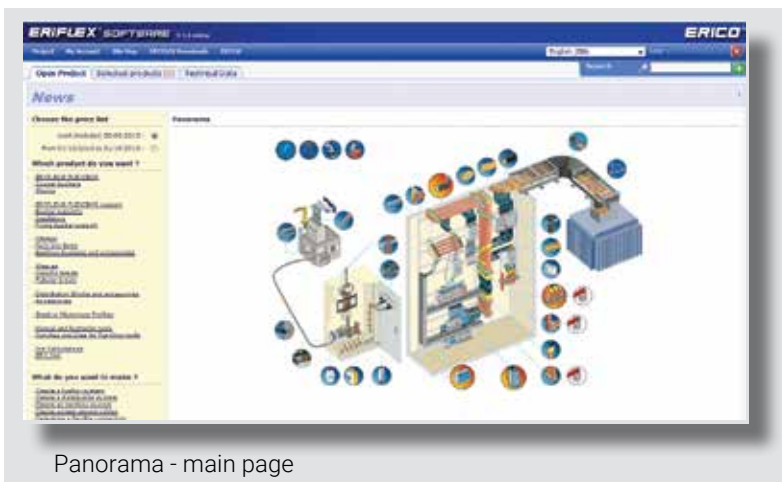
ERIFLEX SOFTWARE

ERICO

Project | My Account | Site Map | ERIFLEX Downloads | ERICO

English (GB)

Search

Open Product | Selected products | Technical Data

News

Choose the price list

Which product do you want ?

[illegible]

What do you want to make ?

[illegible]

Panorama

Panorama - main page